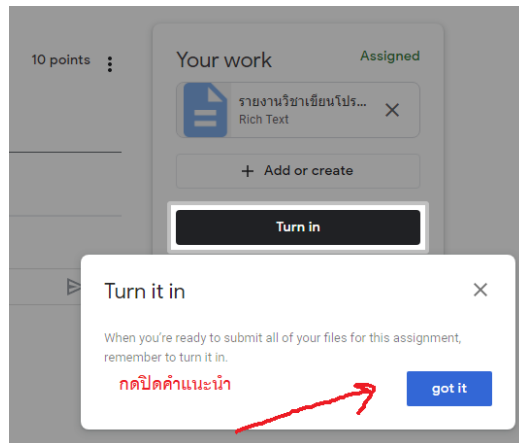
10 points

Your work

Assigned

รายงานวิชาเขียนโปรแ...
Rich Text

+ Add or create

Turn in

Turn it in

When you're ready to submit all of your files for this assignment, remember to turn it in.

กดปิดคำแนะนำ

got it